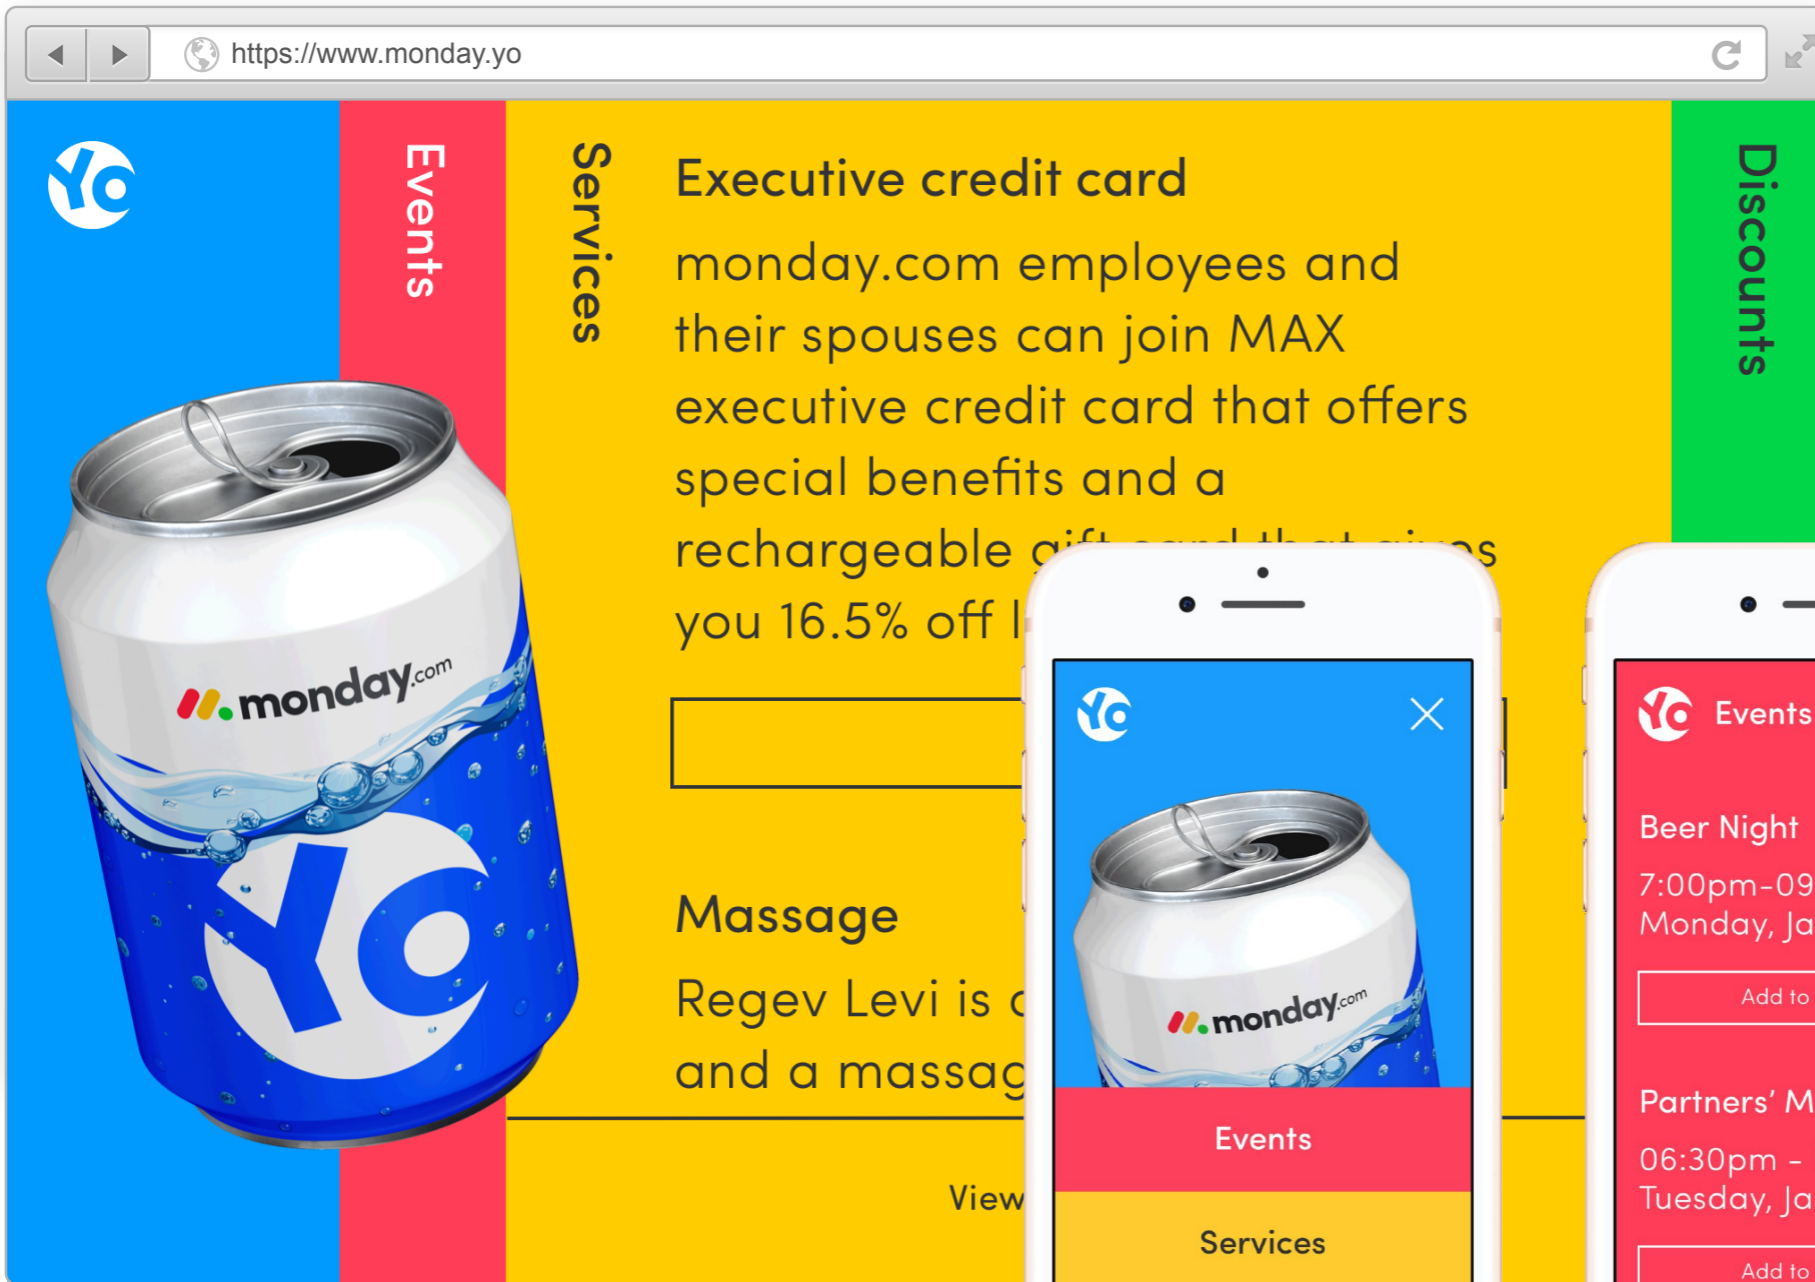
https://www.monday.yo

Events

Services

Executive credit card

monday.com employees and their spouses can join MAX executive credit card that offers special benefits and a rechargeable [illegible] you 16.5% off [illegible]

Massage

Regev Levi is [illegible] and a massag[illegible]

View

Discounts

monday.com

YO

monday.com

Events

Services

Events

Beer Night

7:00pm-09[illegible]
Monday, Ja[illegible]

Add to

Partners' M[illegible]

06:30pm - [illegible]
Tuesday, Ja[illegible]

Add to